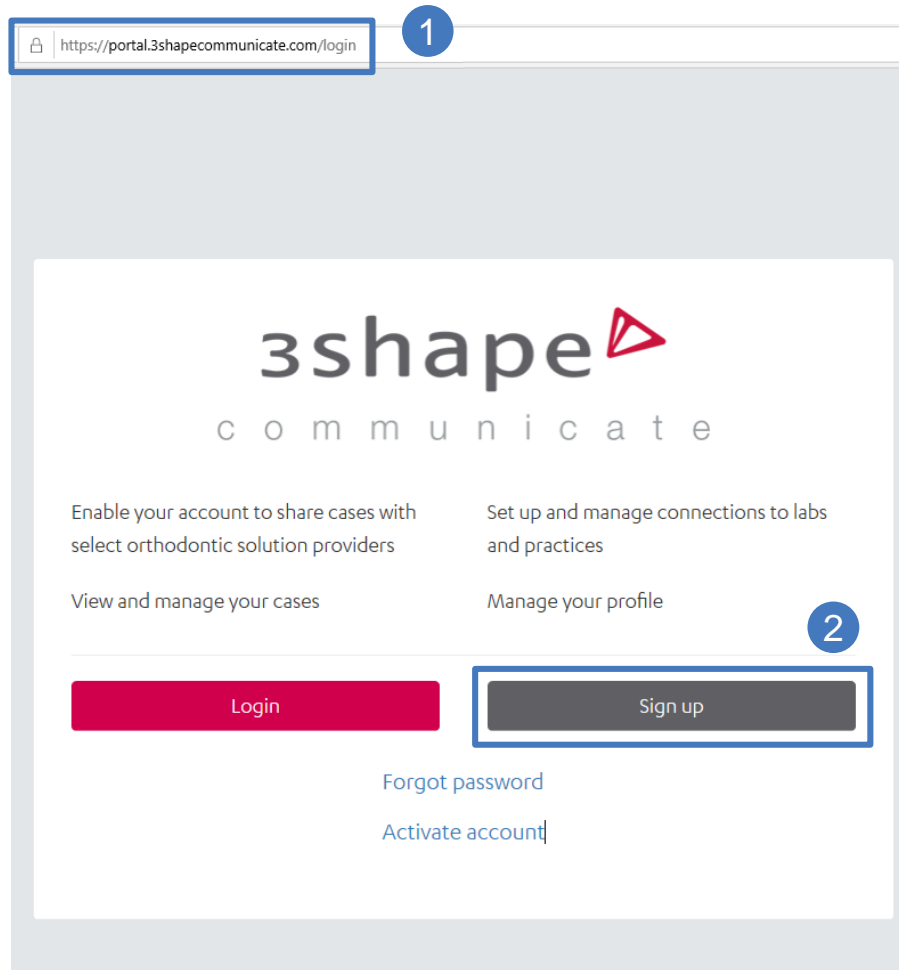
https://portal.3shapecommunicate.com/login

1

3shape

communicate

Enable your account to share cases with select orthodontic solution providers

Set up and manage connections to labs and practices

View and manage your cases

Manage your profile

2

Login

Sign up

Forgot password

Activate account